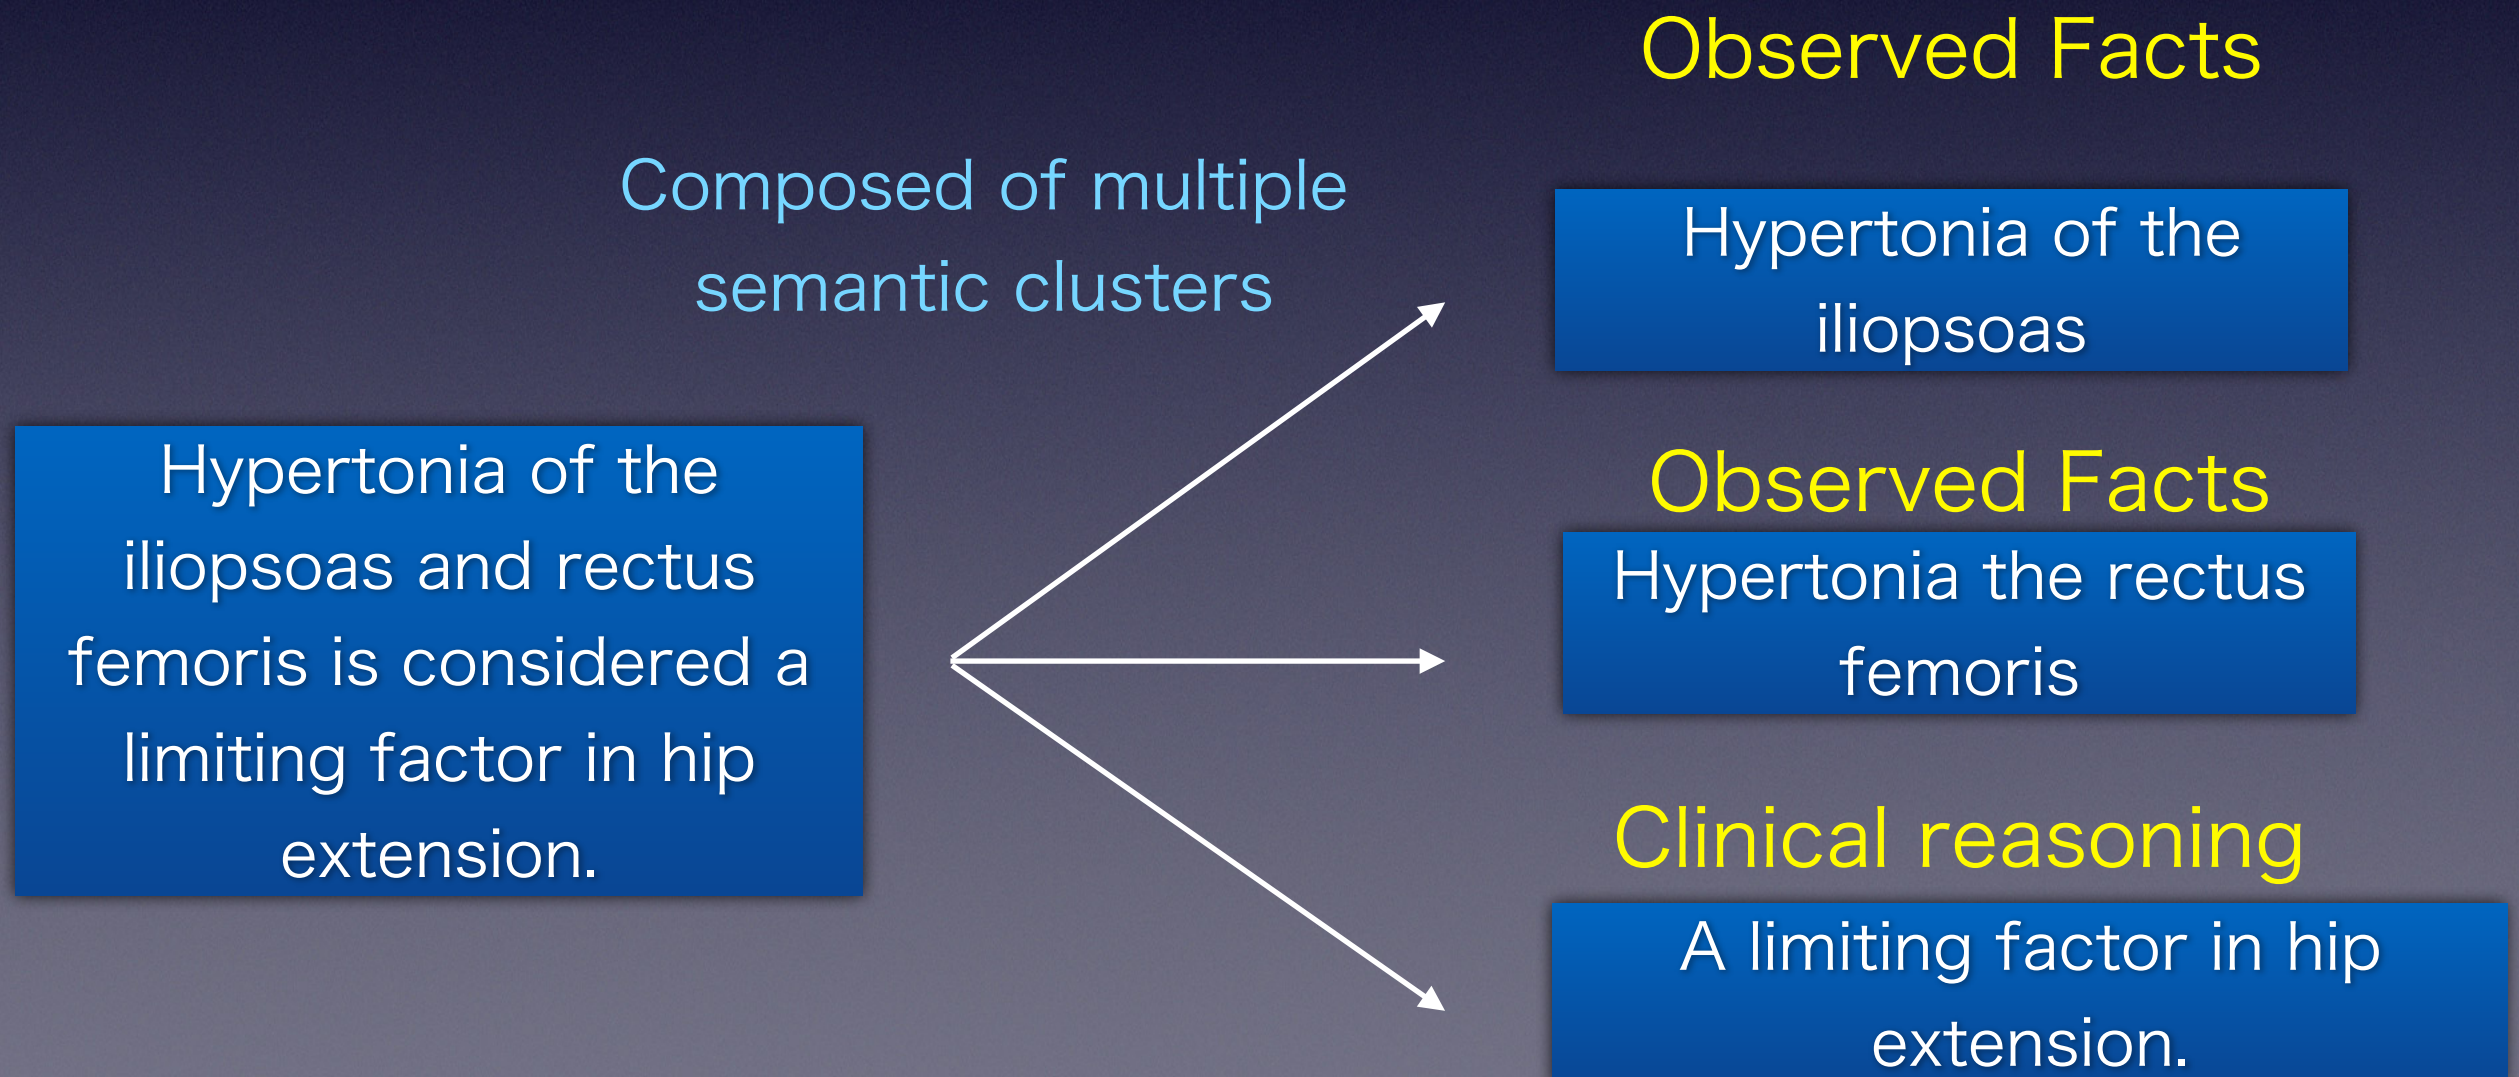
Observed Facts

Composed of multiple semantic clusters

Hypertonia of the iliopsoas

Hypertonia of the iliopsoas and rectus femoris is considered a limiting factor in hip extension.

Observed Facts

Hypertonia the rectus femoris

Clinical reasoning

A limiting factor in hip extension.